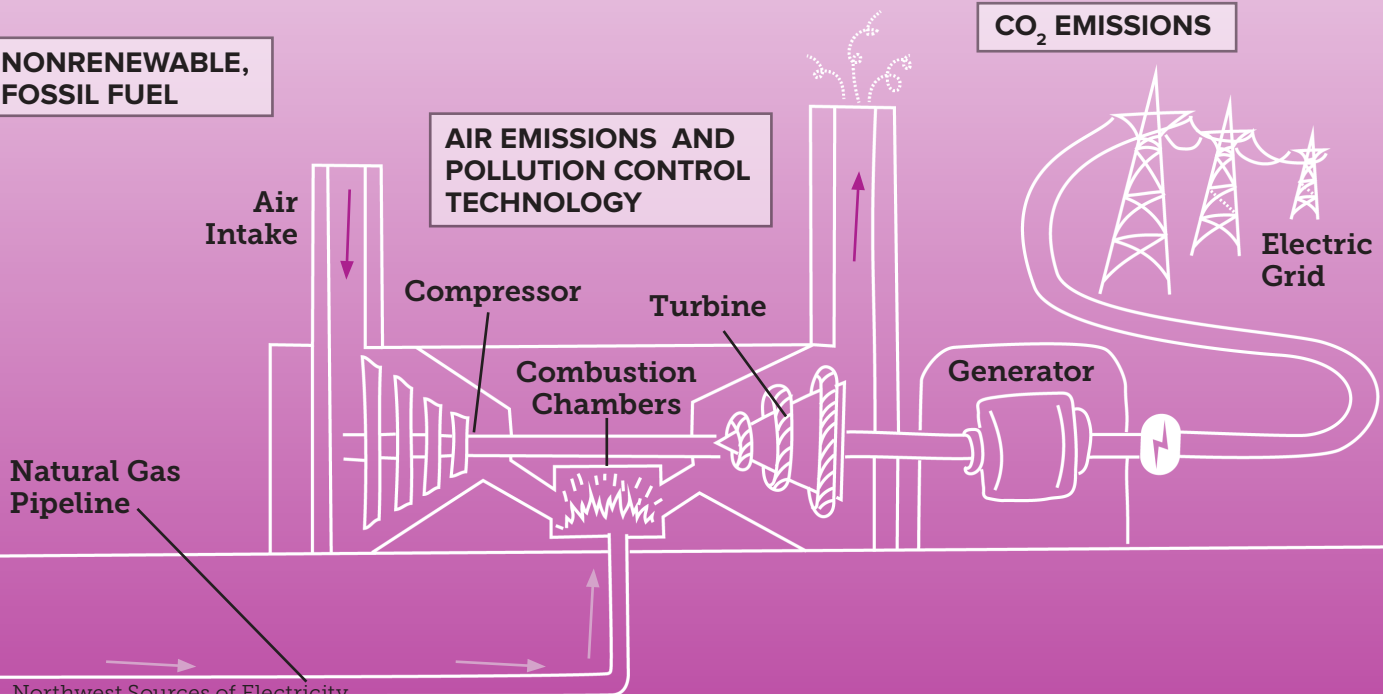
NONRENEWABLE, FOSSIL FUEL

AIR EMISSIONS AND POLLUTION CONTROL TECHNOLOGY

$CO_2$ EMISSIONS

Air Intake

Compressor

Turbine

Combustion Chambers

Generator

Electric Grid

Natural Gas Pipeline

Northwest Sources of Electricity